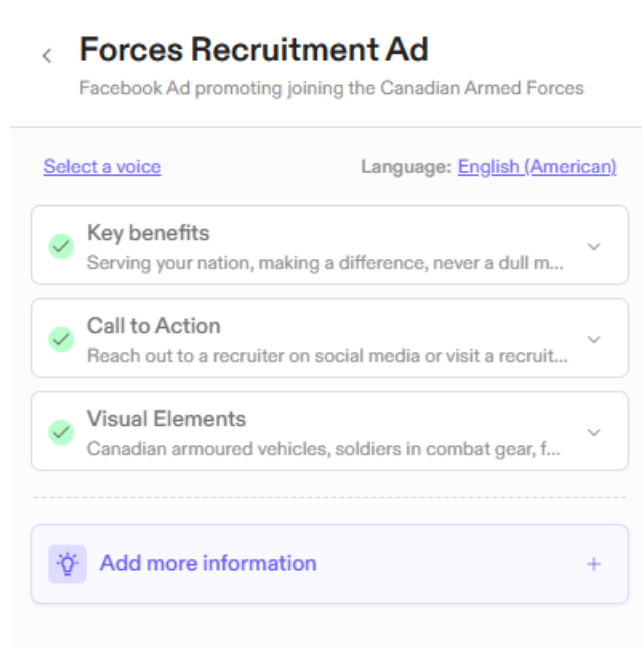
Forces Recruitment Ad
Facebook Ad promoting joining the Canadian Armed Forces

Select a voice

Language: English (American)

Key benefits
Serving your nation, making a difference, never a dull m...

Call to Action
Reach out to a recruiter on social media or visit a recruit...

Visual Elements
Canadian armoured vehicles, soldiers in combat gear, f...

Add more information

+